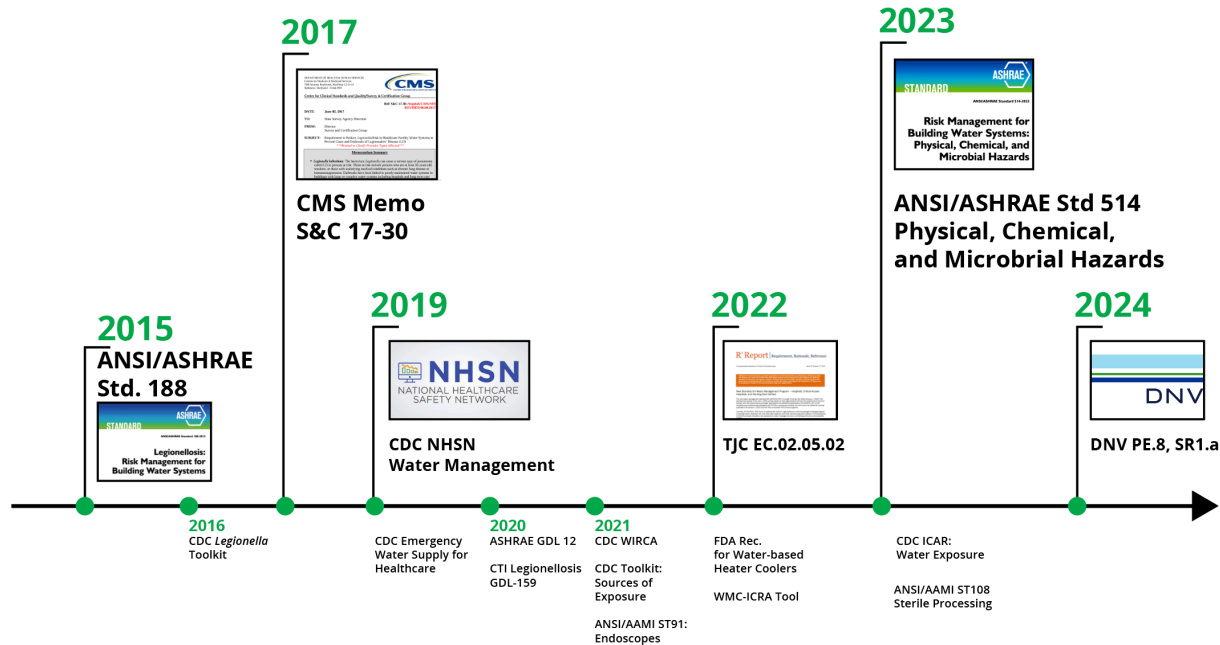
2017

CMS

CMS Memo S&C 17-30

2023

ASHRAE

STANDARD

Risk Management for Building Water Systems: Physical, Chemical, and Microbial Hazards

ANSI/ASHRAE Std 514 Physical, Chemical, and Microbial Hazards

2015

ANSI/ASHRAE Std. 188

ASHRAE

STANDARD

Legionellosis: Risk Management for Building Water Systems

2019

NHSN

NATIONAL HEALTHCARE SAFETY NETWORK

CDC NHSN Water Management

2022

R³ Report | Requirement, Rationale, Reference

TJC EC.02.05.02

2024

DNV

DNV PE.8, SR1.a

2016
CDC *Legionella* Toolkit

CDC Emergency Water Supply for Healthcare

2020
ASHRAE GDL 12

CTI Legionellosis GDL-159

2021
CDC WIRCA

CDC Toolkit: Sources of Exposure

ANSI/AAMI ST91: Endoscopes

FDA Rec. for Water-based Heater Coolers

WMC-ICRA Tool

CDC ICAR: Water Exposure

ANSI/AAMI ST108 Sterile Processing